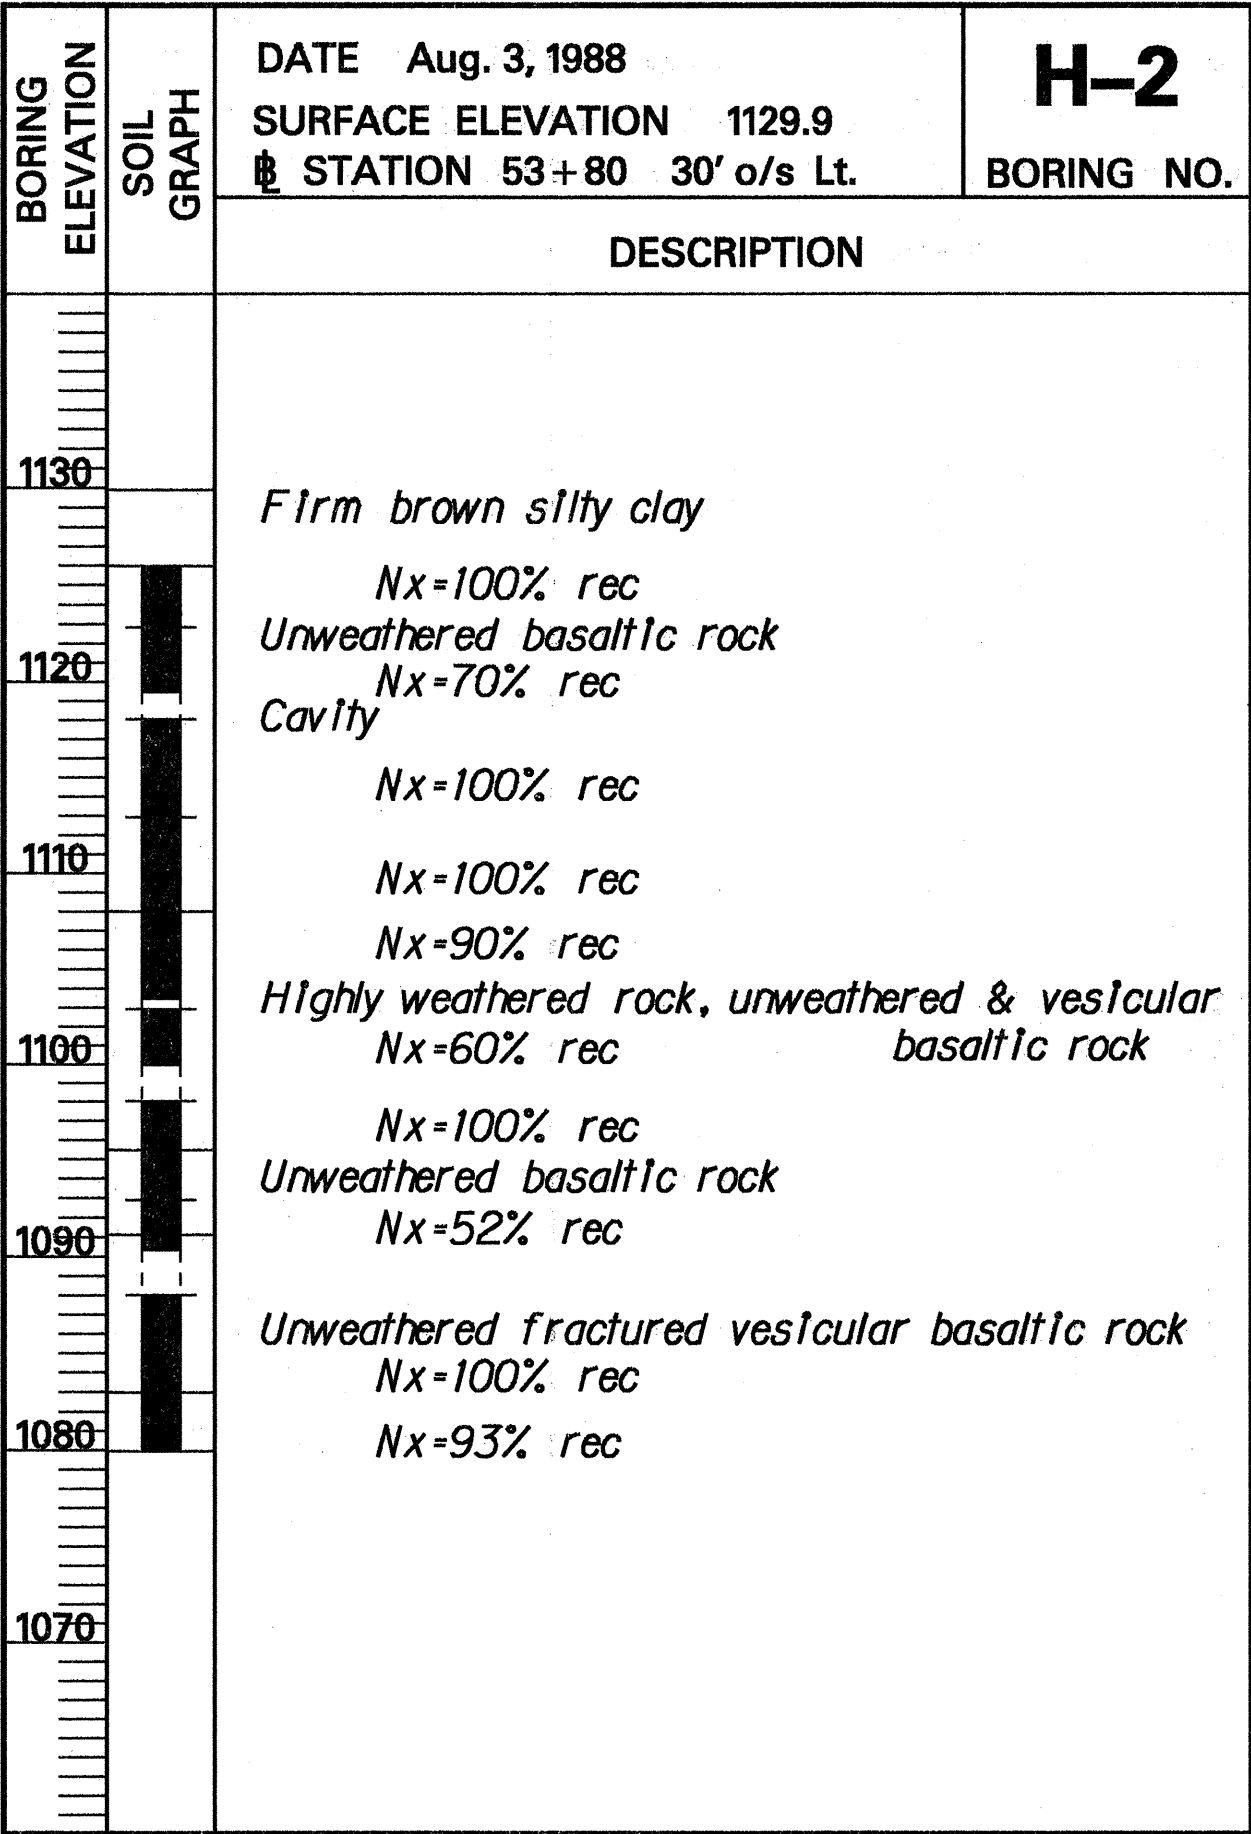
BORING ELEVATION

SOIL GRAPH

DATE Aug. 3, 1988

SURFACE ELEVATION 1129.9

℄ STATION 53+80 30′ o/s Lt.

H–2

BORING NO.

DESCRIPTION

1130

1120

1110

1100

1090

1080

1070

Firm brown silty clay

Nx=100% rec

Unweathered basaltic rock

Nx=70% rec

Cavity

Nx=100% rec

Nx=100% rec

Nx=90% rec

Highly weathered rock, unweathered & vesicular basaltic rock

Nx=60% rec

Nx=100% rec

Unweathered basaltic rock

Nx=52% rec

Unweathered fractured vesicular basaltic rock

Nx=100% rec

Nx=93% rec